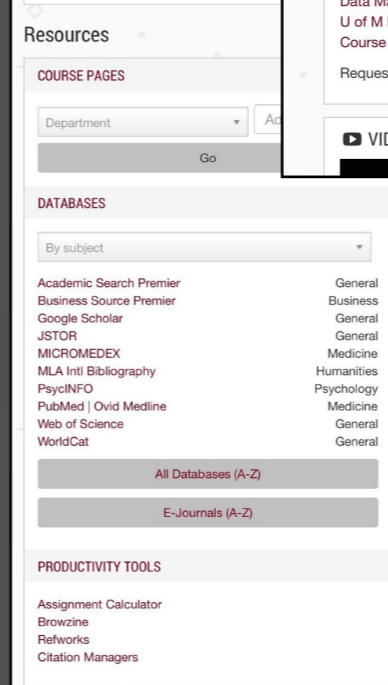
Resources

COURSE PAGES

Department

Ac

Go

DATABASES

By subject

| | |
|---|---|
| Academic Search Premier | General |
| Business Source Premier | Business |
| Google Scholar | General |
| JSTOR | General |
| MICROMEDEX | Medicine |
| MLA Intl Bibliography | Humanities |
| PsycINFO | Psychology |
| PubMed \| Ovid Medline | Medicine |
| Web of Science | General |
| WorldCat | General |

All Databases (A-Z)

E-Journals (A-Z)

PRODUCTIVITY TOOLS

Assignment Calculator
Browzine
Refworks
Citation Managers

Data Ma
U of M
Course

Reques

VI